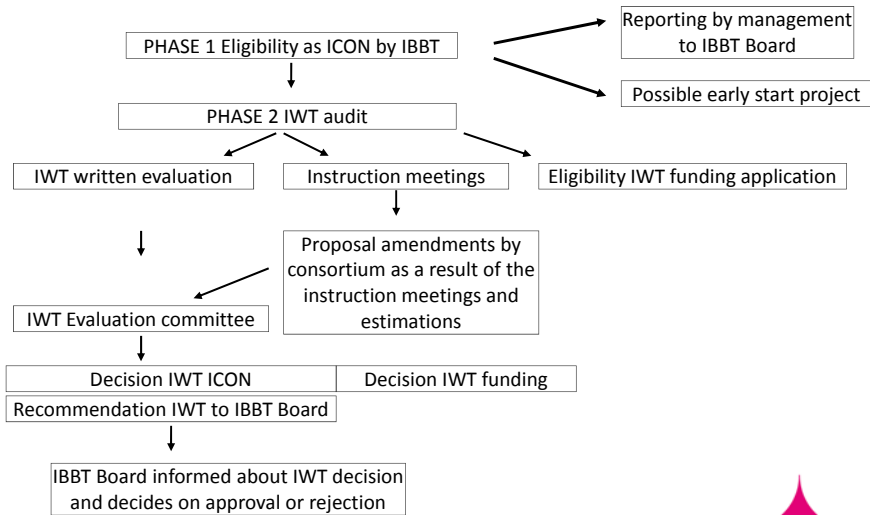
PHASE 1 Eligibility as ICON by IBBT

Reporting by management to IBBT Board

Possible early start project

PHASE 2 IWT audit

IWT written evaluation

Instruction meetings

Eligibility IWT funding application

Proposal amendments by consortium as a result of the instruction meetings and estimations

IWT Evaluation committee

Decision IWT ICON

Decision IWT funding

Recommendation IWT to IBBT Board

IBBT Board informed about IWT decision and decides on approval or rejection